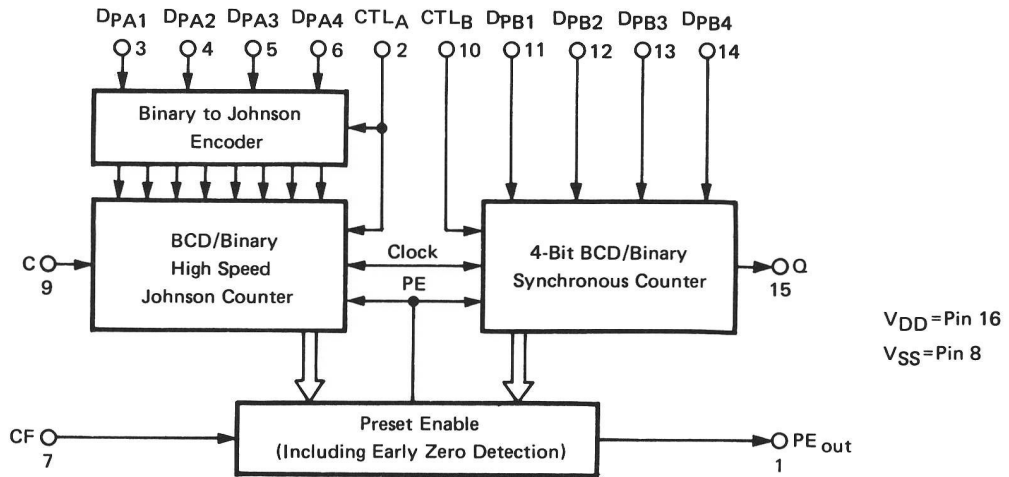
$D_{PA1}$ 3 $D_{PA2}$ 4 $D_{PA3}$ 5 $D_{PA4}$ 6 $CTL_A$ 2 $CTL_B$ 10 $D_{PB1}$ 11 $D_{PB2}$ 12 $D_{PB3}$ 13 $D_{PB4}$ 14

Binary to Johnson Encoder

BCD/Binary High Speed Johnson Counter

C 9

Clock

PE

4-Bit BCD/Binary Synchronous Counter

Q 15

$V_{DD}$=Pin 16
$V_{SS}$=Pin 8

CF 7

Preset Enable (Including Early Zero Detection)

$PE_{out}$ 1